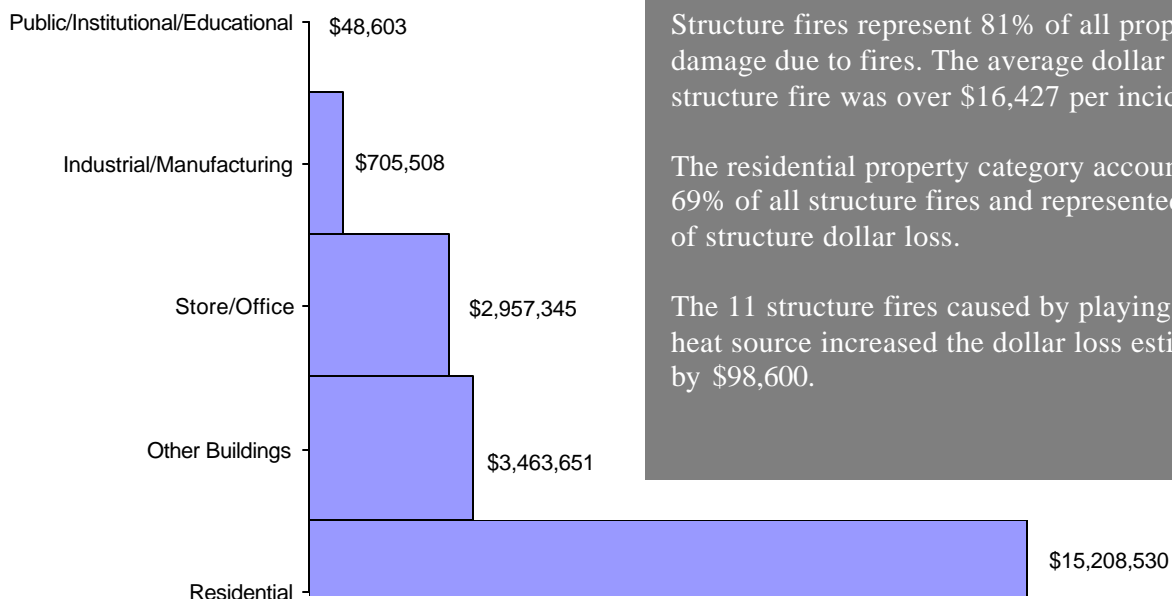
Public/Institutional/Educational $48,603

Industrial/Manufacturing $705,508

Store/Office $2,957,345

Other Buildings $3,463,651

Residential $15,208,530

Structure fires represent 81% of all prop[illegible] damage due to fires. The average dollar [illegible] structure fire was over $16,427 per incid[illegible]

The residential property category accoun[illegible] 69% of all structure fires and represente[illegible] of structure dollar loss.

The 11 structure fires caused by playing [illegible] heat source increased the dollar loss esti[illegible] by $98,600.